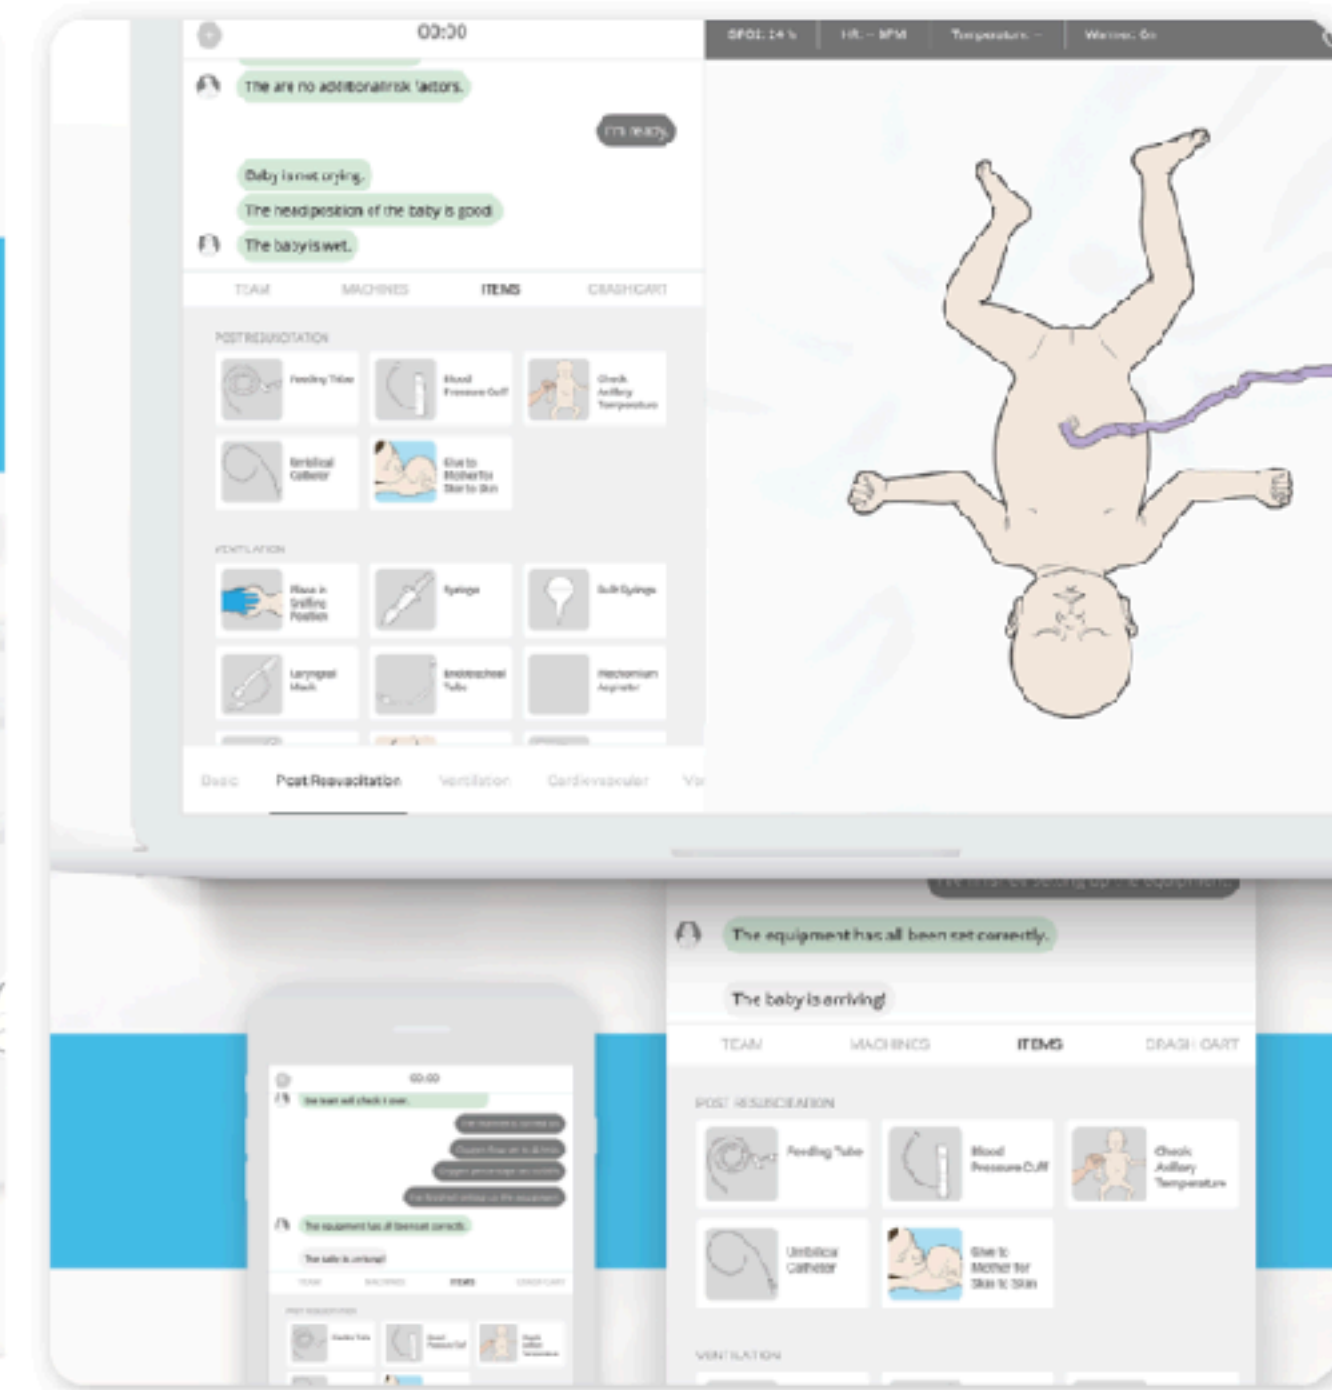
00:30

SPO2: 24 %   HR: - BPM   Temperature: -   Warmer: On

The are no additional risk factors.

I'm ready.

Baby is not crying.

The head position of the baby is good.

The baby is wet.

TEAM   MACHINES   ITEMS   CRASHCART

POST RESUSCITATION

Feeding Tube
Blood Pressure Cuff
Check Axillary Temperature
Umbilical Catheter
Give to Mother for Skin to Skin

VENTILATION

Place in Sniffing Position
Syringe
Bulb Syringe
Laryngeal Mask
Endotracheal Tube
Meconium Aspirator

Basic   Post Resuscitation   Ventilation   Cardiovascular   Va

The equipment has all been set correctly.

The baby is arriving!

TEAM   MACHINES   ITEMS   CRASH CART

POST RESUSCITATION

Feeding Tube
Blood Pressure Cuff
Check Axillary Temperature
Umbilical Catheter
Give to Mother for Skin to Skin

VENTILATION

00:00

The team will check it over.

The equipment has all been set correctly.

The baby is arriving!

TEAM   MACHINES   ITEMS   CRASH CART

POST RESUSCITATION

Feeding Tube
Blood Pressure Cuff
Check Axillary Temperature